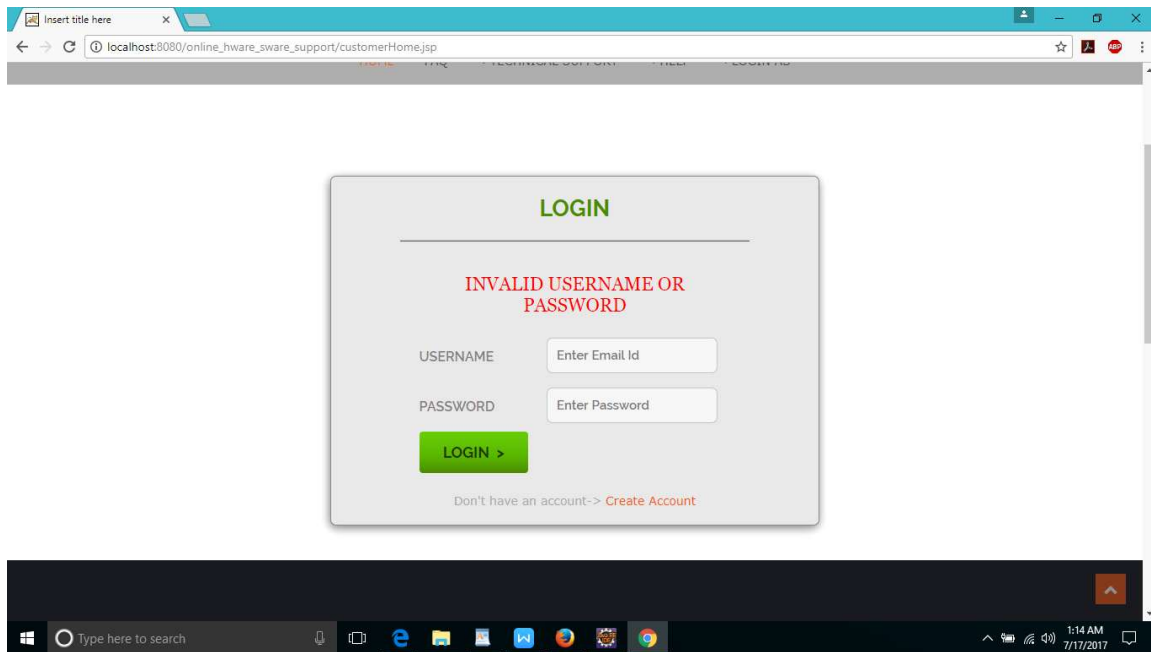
Insert title here ×

localhost:8080/online_hware_sware_support/customerHome.jsp

ABP

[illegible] FAQ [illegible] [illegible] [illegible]

LOGIN

INVALID USERNAME OR PASSWORD

USERNAME Enter Email Id

PASSWORD Enter Password

LOGIN >

Don't have an account-> Create Account

Type here to search

1:14 AM
7/17/2017